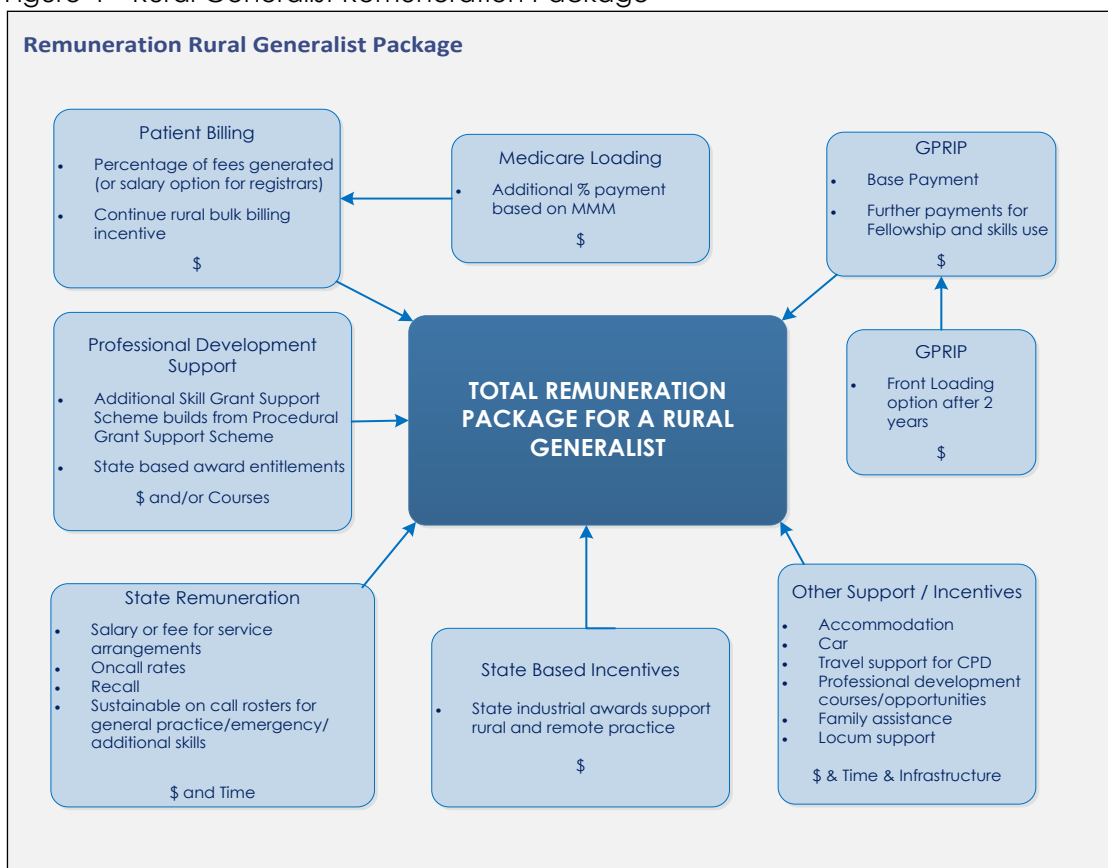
Figure 4 - Rural Generalist Remuneration Package

Remuneration Rural Generalist Package

Patient Billing
- Percentage of fees generated (or salary option for registrars)
- Continue rural bulk billing incentive

$

Medicare Loading
- Additional % payment based on MMM

$

GPRIP
- Base Payment
- Further payments for Fellowship and skills use

$

Professional Development Support
- Additional Skill Grant Support Scheme builds from Procedural Grant Support Scheme
- State based award entitlements

$ and/or Courses

TOTAL REMUNERATION PACKAGE FOR A RURAL GENERALIST

GPRIP
- Front Loading option after 2 years

$

State Remuneration
- Salary or fee for service arrangements
- Oncall rates
- Recall
- Sustainable on call rosters for general practice/emergency/ additional skills

$ and Time

State Based Incentives
- State industrial awards support rural and remote practice

$

Other Support / Incentives
- Accommodation
- Car
- Travel support for CPD
- Professional development courses/opportunities
- Family assistance
- Locum support

$ & Time & Infrastructure